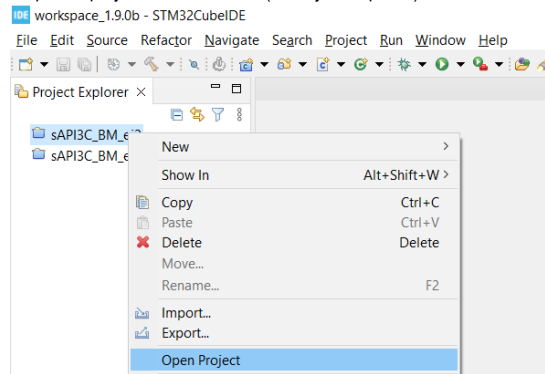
IDE workspace_1.9.0b - STM32CubeIDE

File Edit Source Refactor Navigate Search Project Run Window Help

Project Explorer ×

sAPI3C_BM_e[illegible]
sAPI3C_BM_e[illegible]

New >
Show In Alt+Shift+W >
Copy Ctrl+C
Paste Ctrl+V
Delete Delete
Move...
Rename... F2
Import...
Export...
Open Project